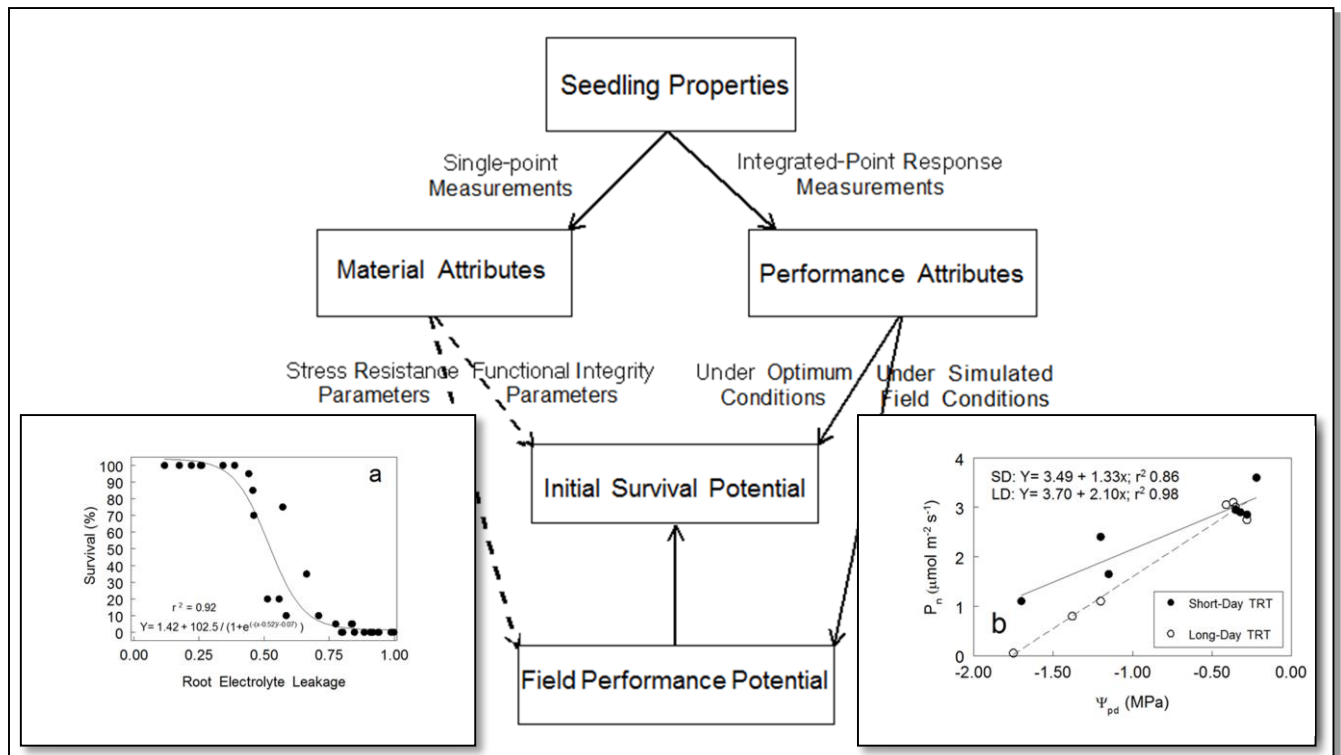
Seedling Properties

Single-point Measurements

Integrated-Point Response Measurements

Material Attributes

Performance Attributes

Stress Resistance Parameters

Functional Integrity Parameters

Under Optimum Conditions

Under Simulated Field Conditions

Initial Survival Potential

Field Performance Potential

a

Survival (%)

100
90
80
70
60
50
40
30
20
10
0

0.00 0.25 0.50 0.75 1.00

Root Electrolyte Leakage

$r^2 = 0.92$

$Y = 1.42 + 102.5 / (1+e^{(-(x-0.52)/-0.07)})$

b

SD: $Y = 3.49 + 1.33x$; $r^2$ 0.86
LD: $Y = 3.70 + 2.10x$; $r^2$ 0.98

$P_n$ ($\mu$mol $m^{-2} s^{-1}$)

4
3
2
1
0

-2.00 -1.50 -1.00 -0.50 0.00

$\Psi_{pd}$ (MPa)

Short-Day TRT
Long-Day TRT